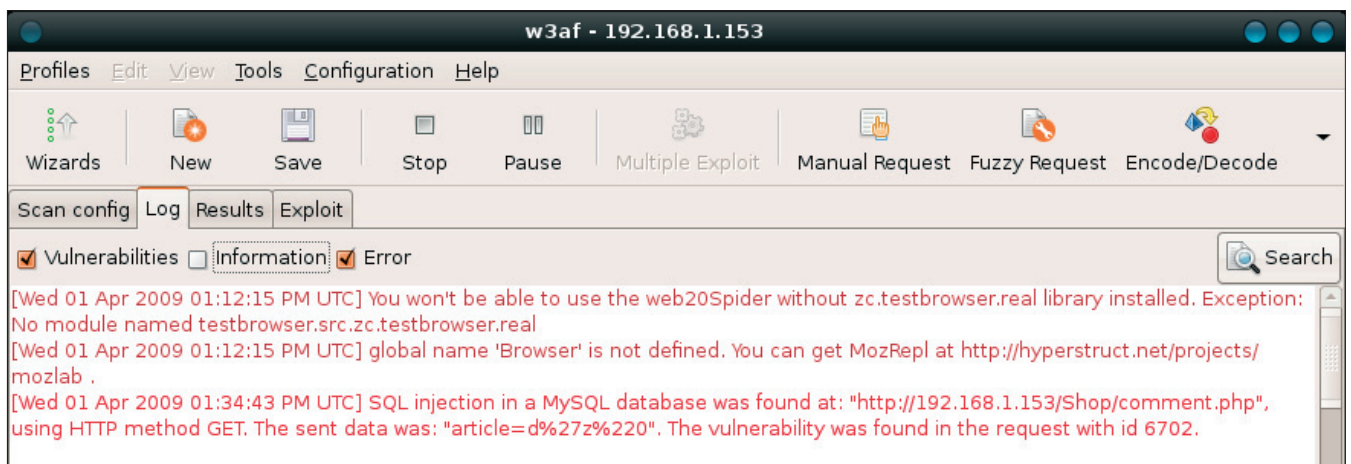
w3af - 192.168.1.153

Profiles Edit View Tools Configuration Help

Wizards New Save Stop Pause Multiple Exploit Manual Request Fuzzy Request Encode/Decode

Scan config Log Results Exploit

Vulnerabilities Information Error

Search

[Wed 01 Apr 2009 01:12:15 PM UTC] You won't be able to use the web20Spider without zc.testbrowser.real library installed. Exception: No module named testbrowser.src.zc.testbrowser.real
[Wed 01 Apr 2009 01:12:15 PM UTC] global name 'Browser' is not defined. You can get MozRepl at http://hyperstruct.net/projects/mozlab .
[Wed 01 Apr 2009 01:34:43 PM UTC] SQL injection in a MySQL database was found at: "http://192.168.1.153/Shop/comment.php", using HTTP method GET. The sent data was: "article=d%27z%220". The vulnerability was found in the request with id 6702.